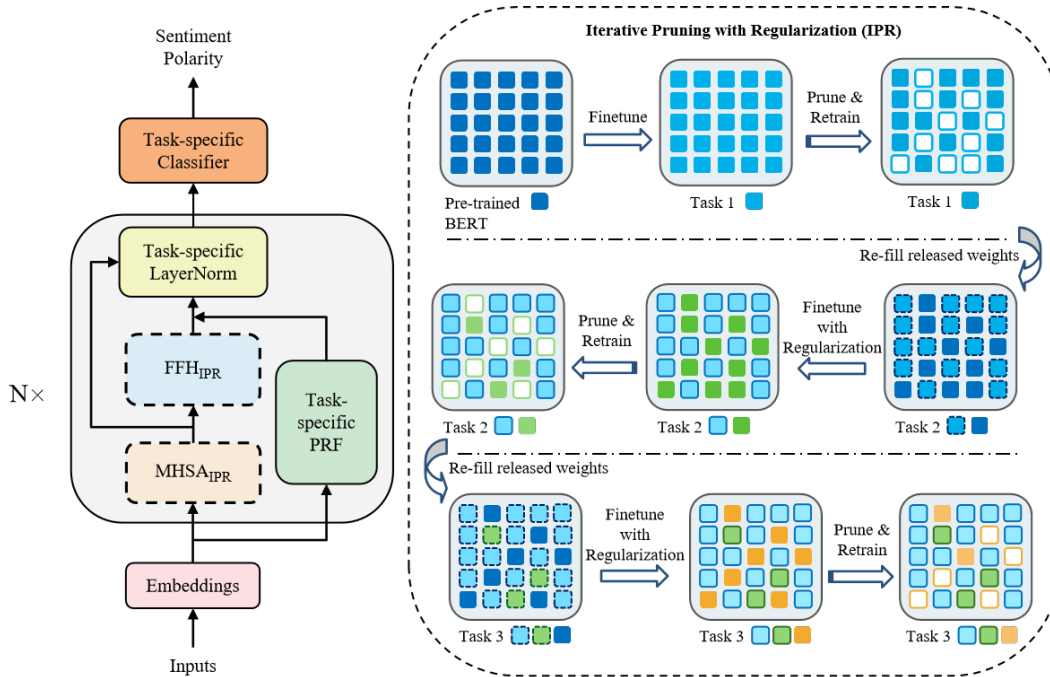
Sentiment Polarity

Task-specific Classifier

Task-specific LayerNorm

$FFH_{IPR}$

Task-specific PRF

$MHSA_{IPR}$

N×

Embeddings

Inputs

Iterative Pruning with Regularization (IPR)

Finetune

Prune & Retrain

Pre-trained BERT

Task 1

Task 1

Re-fill released weights

Prune & Retrain

Finetune with Regularization

Task 2

Task 2

Task 2

Re-fill released weights

Finetune with Regularization

Prune & Retrain

Task 3

Task 3

Task 3